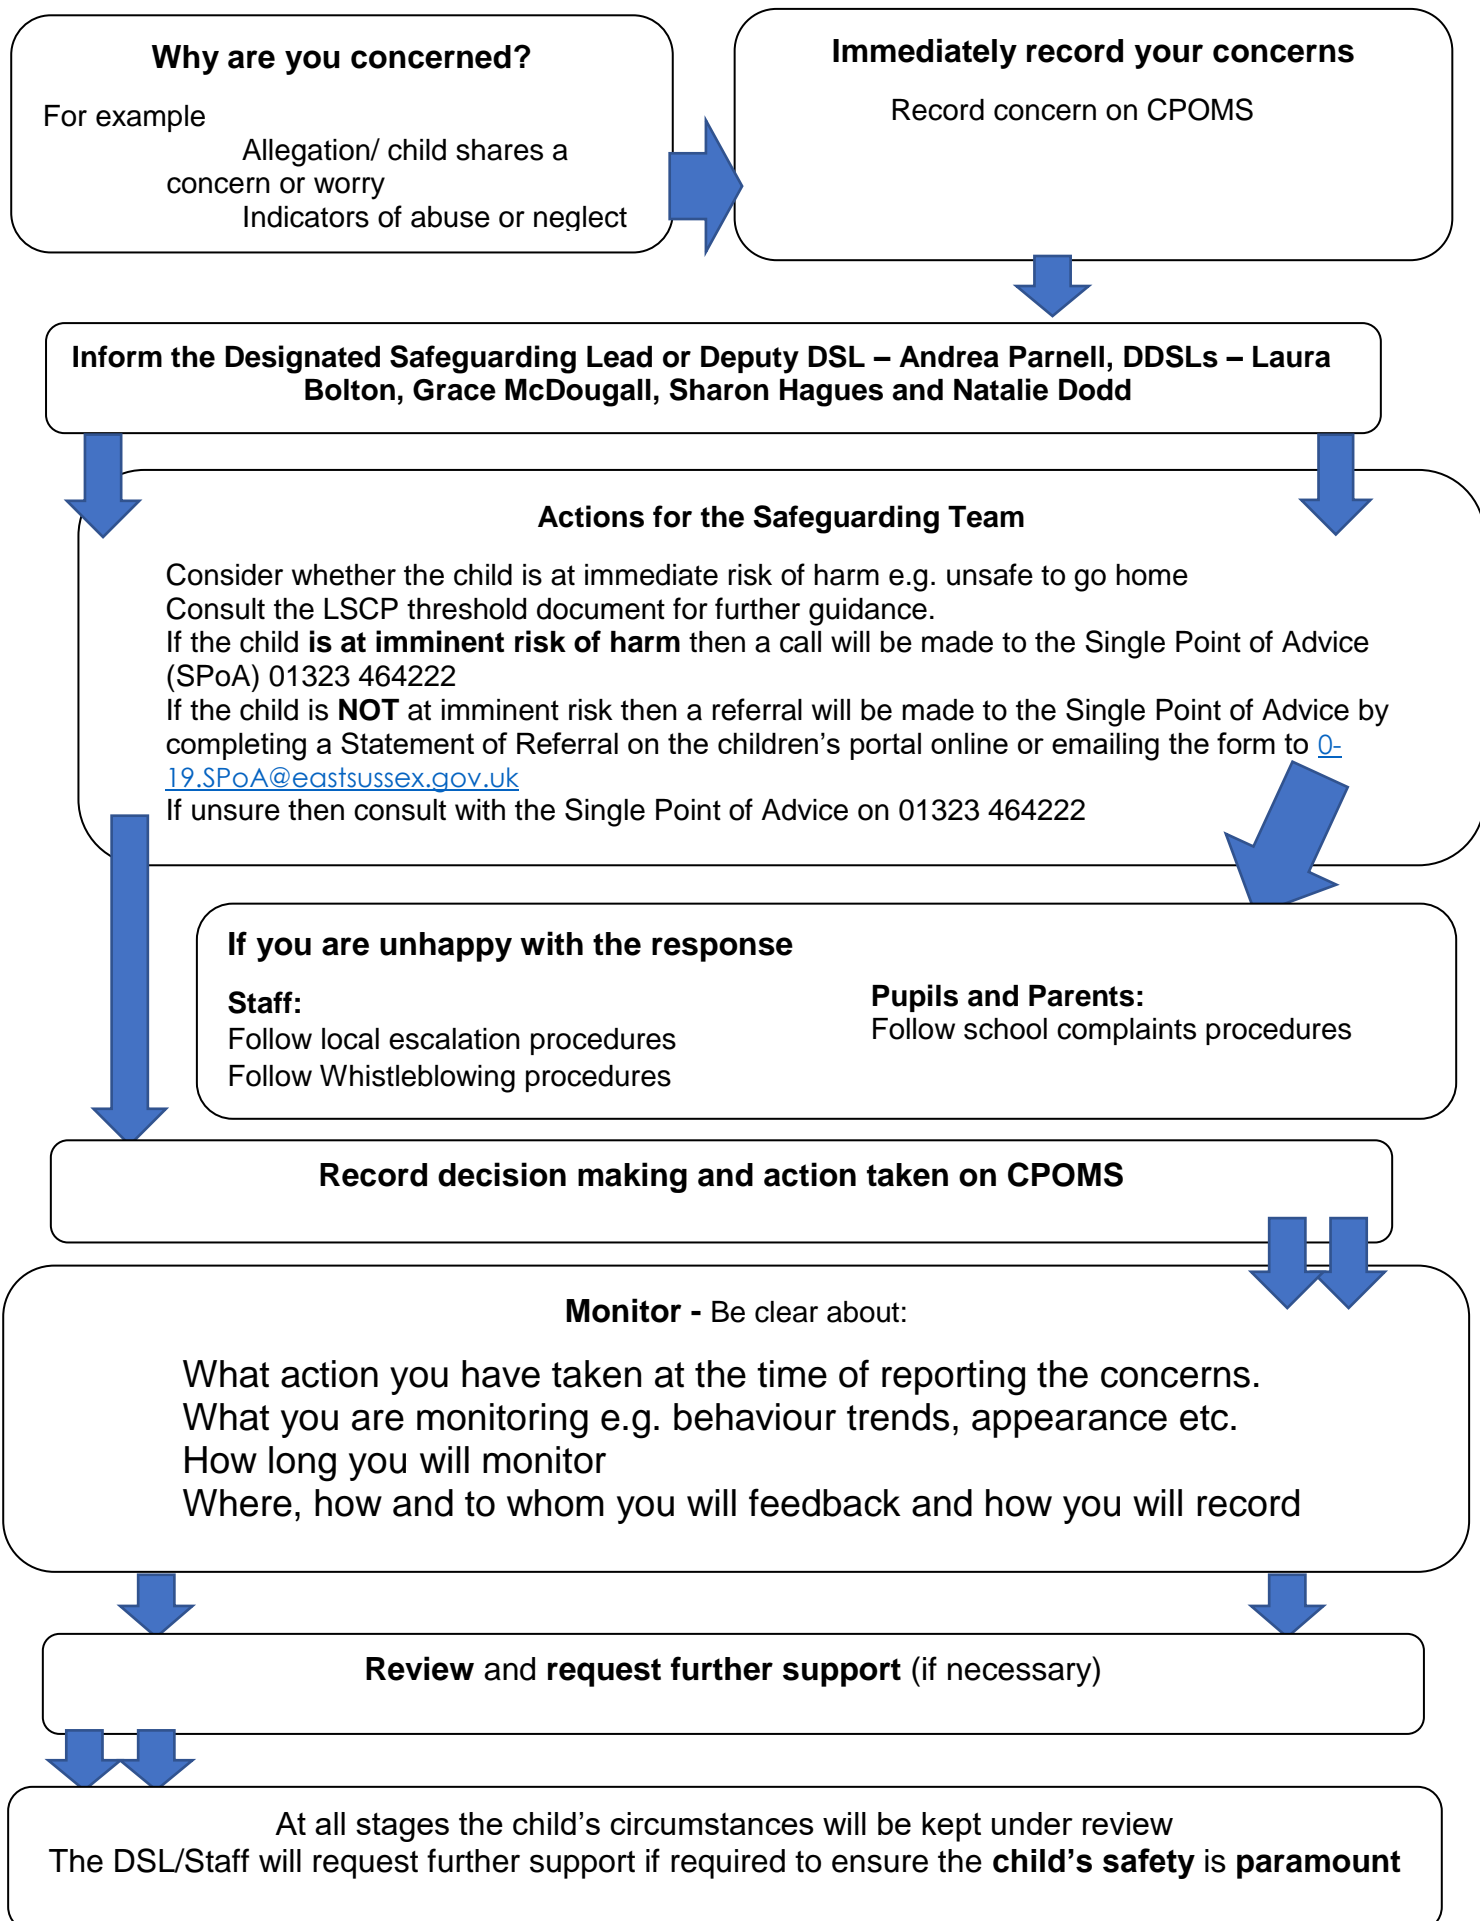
**Why are you concerned?**

For example

Allegation/ child shares a concern or worry

Indicators of abuse or neglect

**Immediately record your concerns**

Record concern on CPOMS

**Inform the Designated Safeguarding Lead or Deputy DSL – Andrea Parnell, DDSLs – Laura Bolton, Grace McDougall, Sharon Hagues and Natalie Dodd**

**Actions for the Safeguarding Team**

Consider whether the child is at immediate risk of harm e.g. unsafe to go home
Consult the LSCP threshold document for further guidance.
If the child **is at imminent risk of harm** then a call will be made to the Single Point of Advice (SPoA) 01323 464222
If the child is **NOT** at imminent risk then a referral will be made to the Single Point of Advice by completing a Statement of Referral on the children's portal online or emailing the form to 0-19.SPoA@eastsussex.gov.uk
If unsure then consult with the Single Point of Advice on 01323 464222

**If you are unhappy with the response**

**Staff:**
Follow local escalation procedures
Follow Whistleblowing procedures

**Pupils and Parents:**
Follow school complaints procedures

**Record decision making and action taken on CPOMS**

**Monitor -** Be clear about:

What action you have taken at the time of reporting the concerns.
What you are monitoring e.g. behaviour trends, appearance etc.
How long you will monitor
Where, how and to whom you will feedback and how you will record

**Review** and **request further support** (if necessary)

At all stages the child's circumstances will be kept under review
The DSL/Staff will request further support if required to ensure the **child's safety** is **paramount**